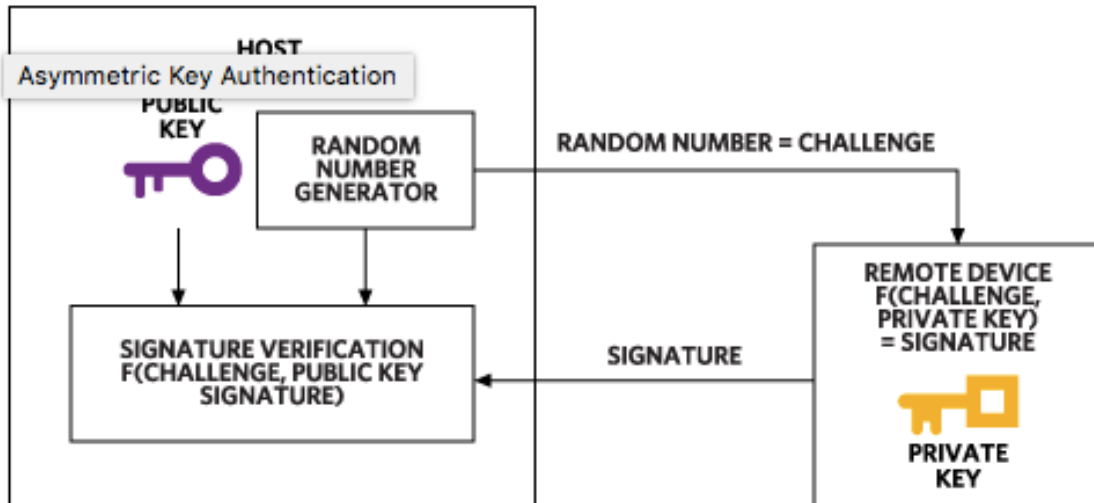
HOST

Asymmetric Key Authentication

PUBLIC KEY

RANDOM NUMBER GENERATOR

RANDOM NUMBER = CHALLENGE

REMOTE DEVICE F(CHALLENGE, PRIVATE KEY) = SIGNATURE

SIGNATURE VERIFICATION F(CHALLENGE, PUBLIC KEY SIGNATURE)

SIGNATURE

PRIVATE KEY